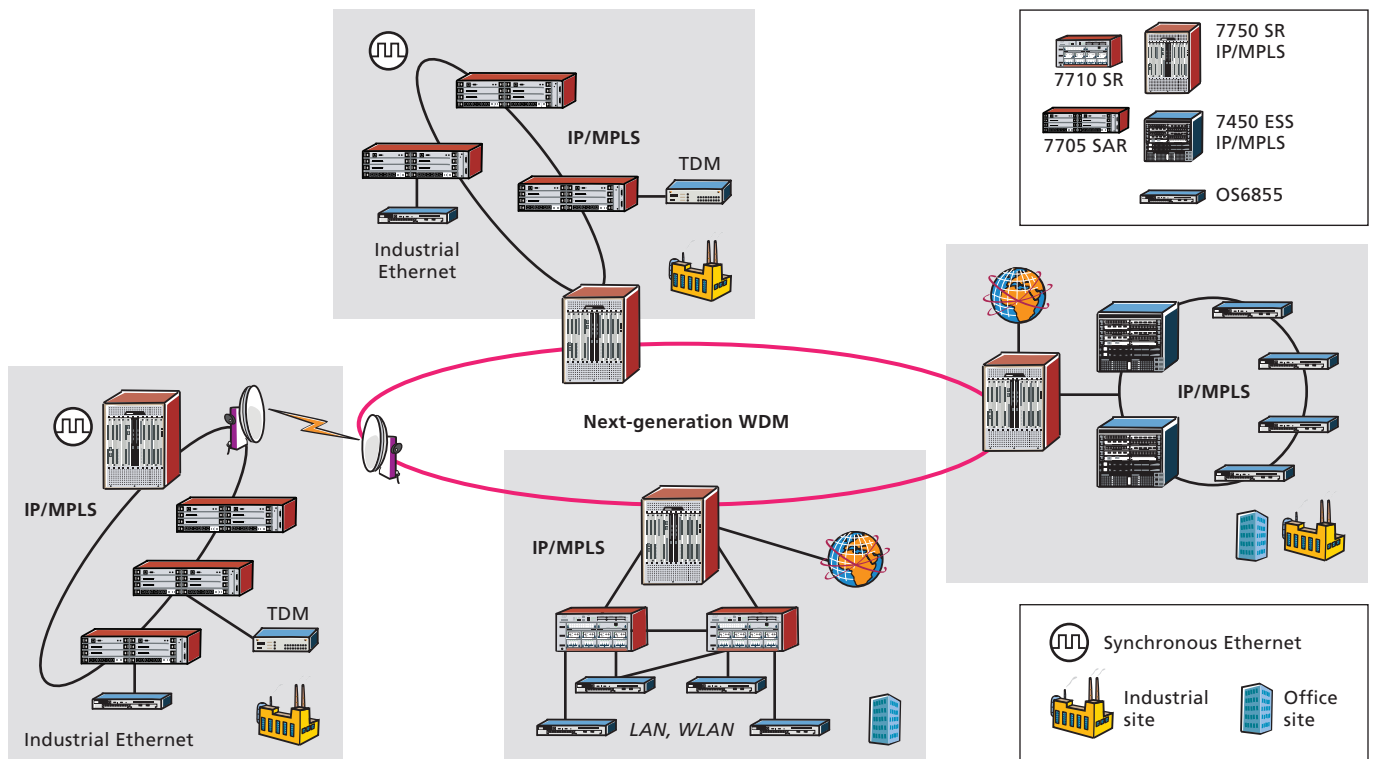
IP/MPLS

TDM

Industrial Ethernet

7710 SR

7750 SR IP/MPLS

7705 SAR

7450 ESS IP/MPLS

OS6855

IP/MPLS

Next-generation WDM

IP/MPLS

TDM

Industrial Ethernet

IP/MPLS

LAN, WLAN

IP/MPLS

Synchronous Ethernet

Industrial site

Office site